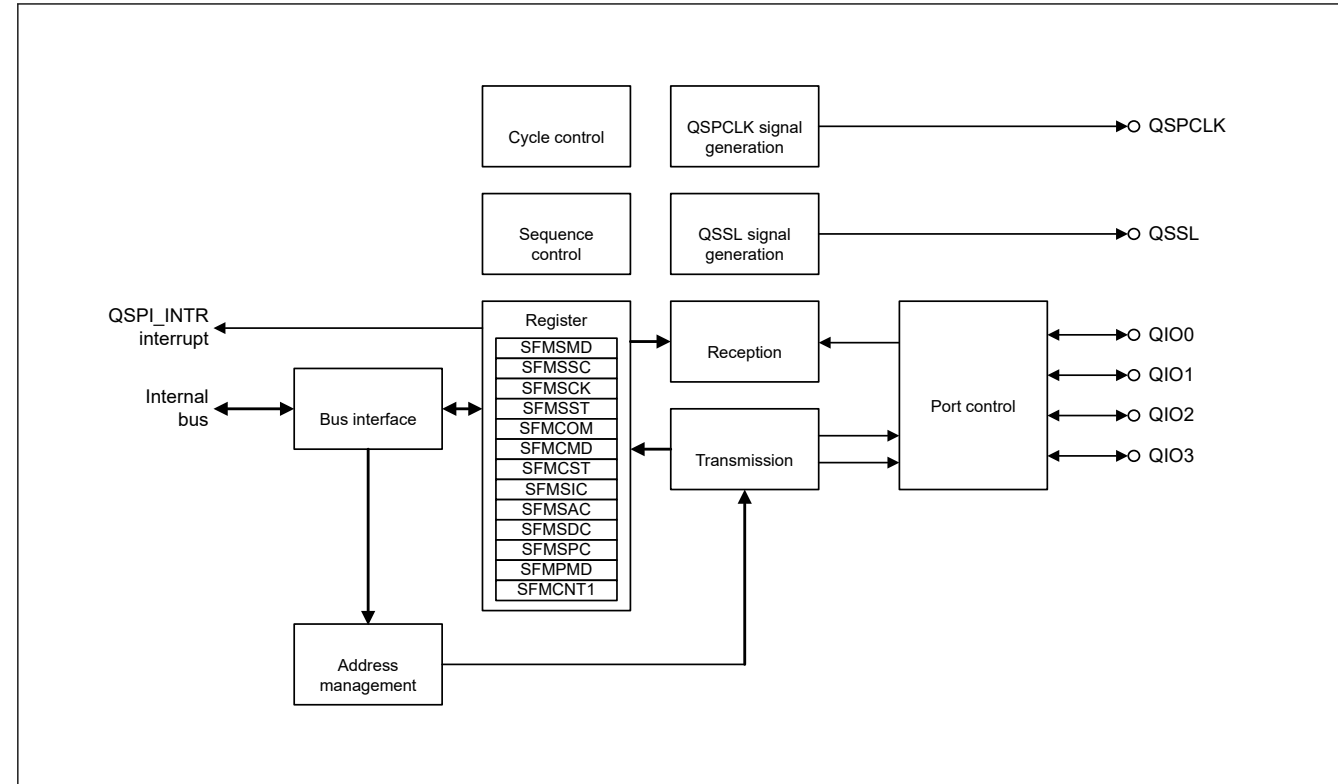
Cycle control

QSPCLK signal generation

QSPCLK

Sequence control

QSSL signal generation

QSSL

QSPI_INTR interrupt

Register

SFMSMD
SFMSSC
SFMSCK
SFMSST
SFMCOM
SFMCMD
SFMCST
SFMSIC
SFMSAC
SFMSDC
SFMSPC
SFMPMD
SFMCNT1

Reception

Port control

QIO0

QIO1

QIO2

QIO3

Internal bus

Bus interface

Transmission

Address management